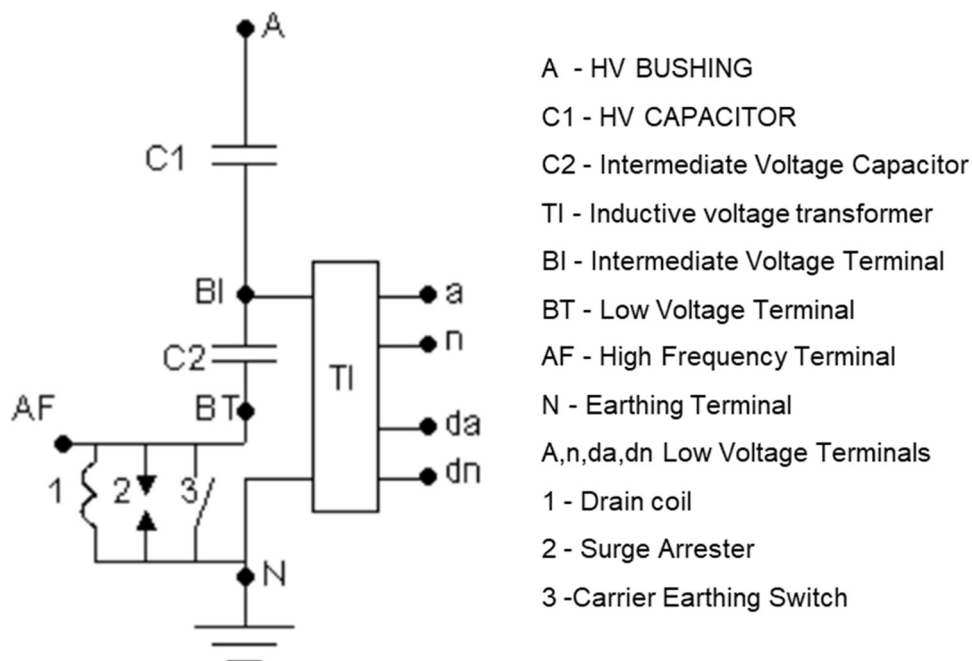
A

C1

BI

C2

BT

AF

1

2

3

N

TI

a

n

da

dn

A - HV BUSHING
C1 - HV CAPACITOR
C2 - Intermediate Voltage Capacitor
TI - Inductive voltage transformer
BI - Intermediate Voltage Terminal
BT - Low Voltage Terminal
AF - High Frequency Terminal
N - Earthing Terminal
A,n,da,dn Low Voltage Terminals
1 - Drain coil
2 - Surge Arrester
3 -Carrier Earthing Switch